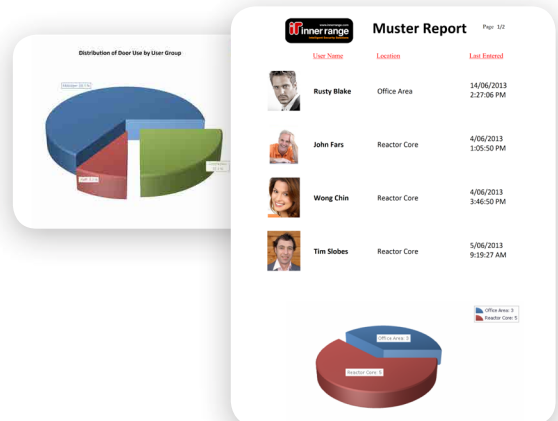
Distribution of Door Use by User Group

Member 56.1%

Staff 13.9%

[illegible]

inner range

www.innerrange.com

Muster Report

Page 1/2

User Name

Location

Last Entered

Rusty Blake

Office Area

14/06/2013 2:27:06 PM

John Fars

Reactor Core

4/06/2013 1:05:50 PM

Wong Chin

Reactor Core

4/06/2013 3:46:50 PM

Tim Slobes

Reactor Core

5/06/2013 9:19:27 AM

Office Area: 3

Reactor Core: 5

Office Area: 3

Reactor Core: 5